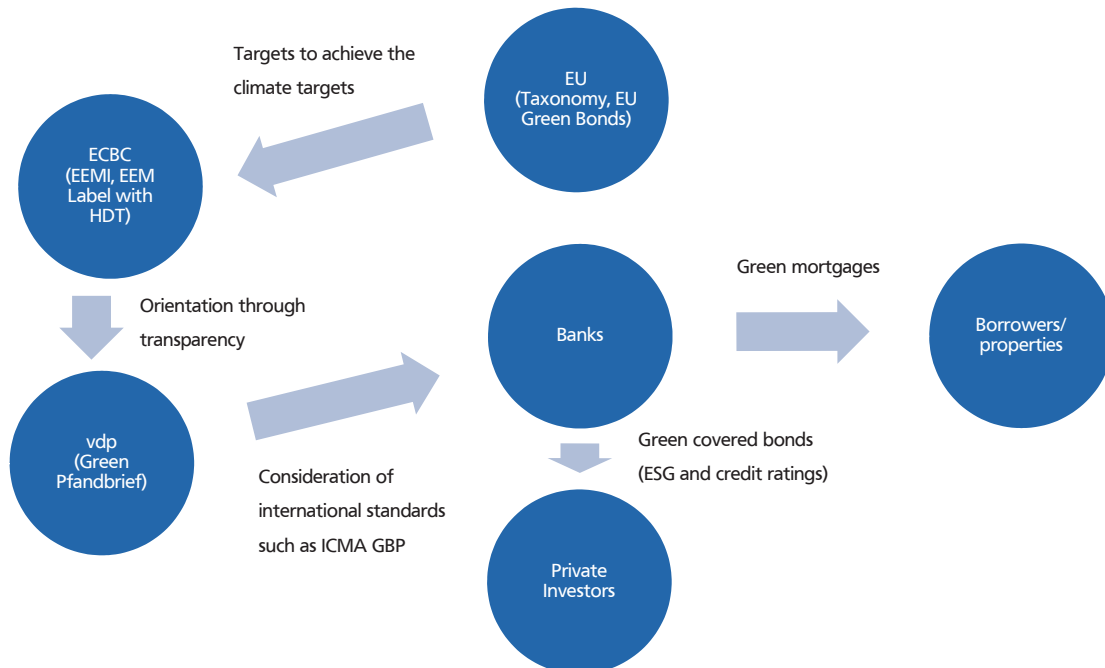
EU
(Taxonomy, EU Green Bonds)

Targets to achieve the climate targets

ECBC
(EEMI, EEM Label with HDT)

Orientation through transparency

vdp
(Green Pfandbrief)

Consideration of international standards such as ICMA GBP

Banks

Green mortgages

Borrowers/ properties

Green covered bonds (ESG and credit ratings)

Private Investors